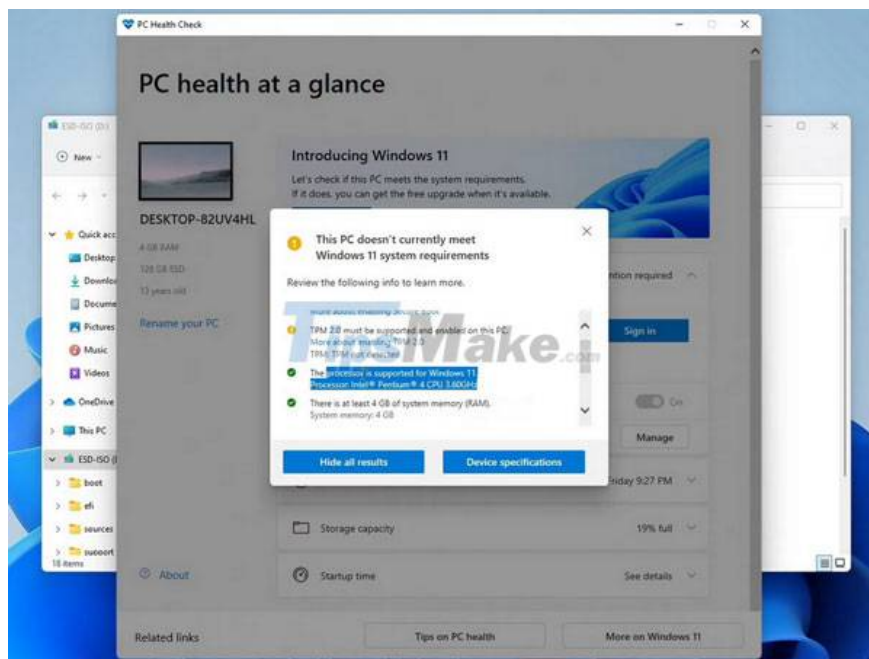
PC Health Check

PC health at a glance

DESKTOP-82UV4HL

4 GB RAM
128 GB SSD
13 years old

Rename your PC

Introducing Windows 11

Let's check if this PC meets the system requirements. If it does, you can get the free upgrade when it's available.

This PC doesn't currently meet Windows 11 system requirements

Review the following info to learn more.

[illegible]

TPM 2.0 must be supported and enabled on this PC. More about enabling TPM 2.0 TPM: TPM not detected

The processor is supported for Windows 11. Processor: Intel® Pentium® 4 CPU 3.60GHz

There is at least 4 GB of system memory (RAM). System memory: 4 GB

Hide all results

Device specifications

TipsMake.com

ntion required

Sign in

On

Manage

Friday 9:27 PM

Storage capacity

19% full

Startup time

See details

About

Related links

Tips on PC health

More on Windows 11

ESD-ISO (D:)

New

Quick acc
Desktop
Downlo
Docume
Pictures
Music
Videos
OneDrive
This PC
ESD-ISO (
boot
efi
sources
support
18 items